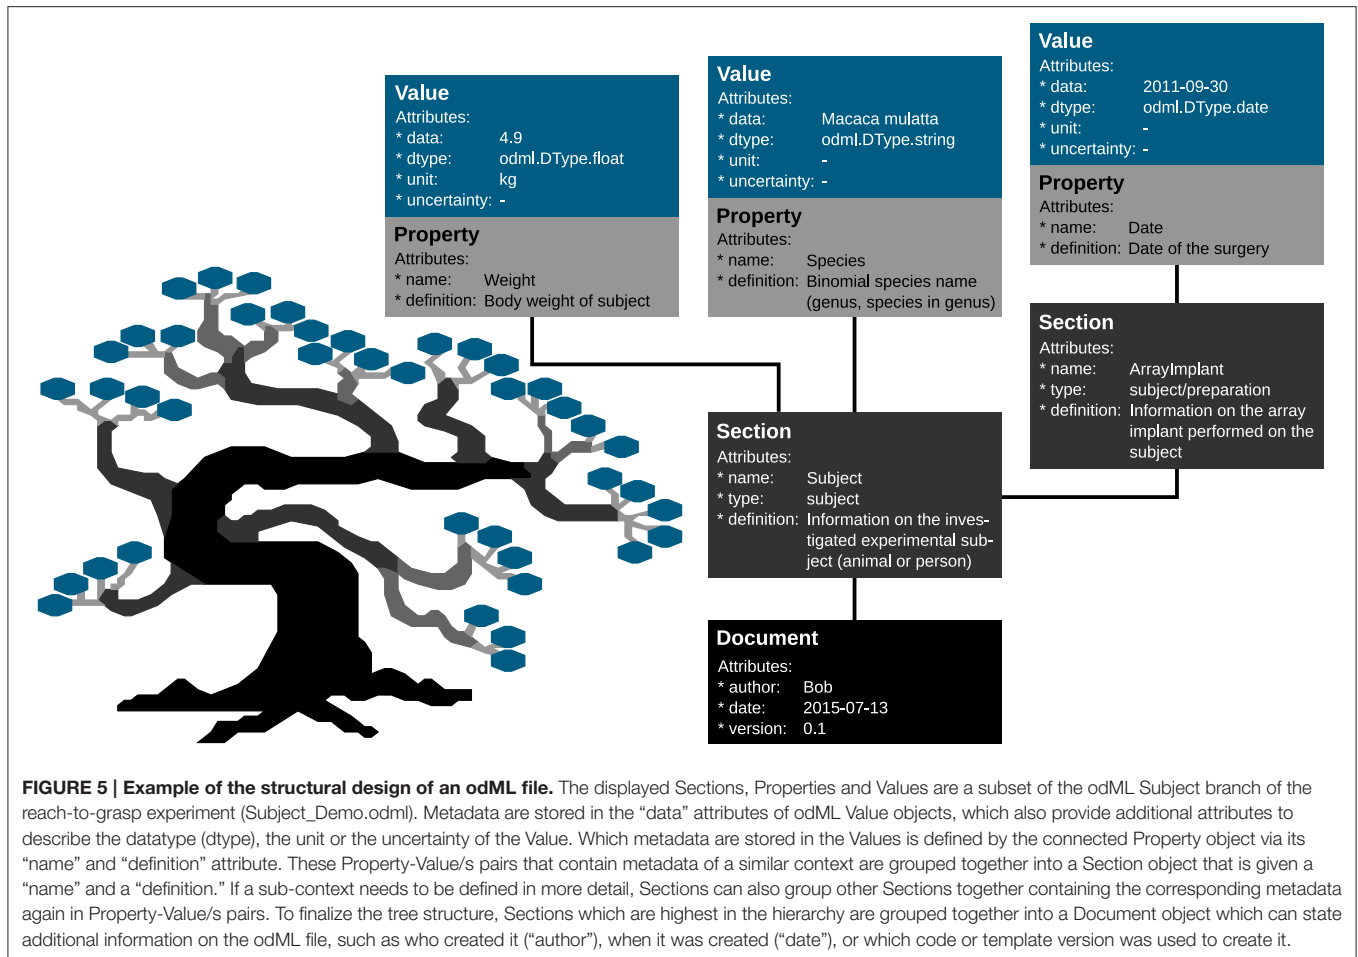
Value
Attributes:
* data: 4.9
* dtype: odml.DType.float
* unit: kg
* uncertainty: -

Property
Attributes:
* name: Weight
* definition: Body weight of subject

Value
Attributes:
* data: Macaca mulatta
* dtype: odml.DType.string
* unit: -
* uncertainty: -

Property
Attributes:
* name: Species
* definition: Binomial species name (genus, species in genus)

Value
Attributes:
* data: 2011-09-30
* dtype: odml.DType.date
* unit: -
* uncertainty: -

Property
Attributes:
* name: Date
* definition: Date of the surgery

Section
Attributes:
* name: ArrayImplant
* type: subject/preparation
* definition: Information on the array implant performed on the subject

Section
Attributes:
* name: Subject
* type: subject
* definition: Information on the investigated experimental subject (animal or person)

Document
Attributes:
* author: Bob
* date: 2015-07-13
* version: 0.1

FIGURE 5 | Example of the structural design of an odML file. The displayed Sections, Properties and Values are a subset of the odML Subject branch of the reach-to-grasp experiment (Subject_Demo.odml). Metadata are stored in the "data" attributes of odML Value objects, which also provide additional attributes to describe the datatype (dtype), the unit or the uncertainty of the Value. Which metadata are stored in the Values is defined by the connected Property object via its "name" and "definition" attribute. These Property-Value/s pairs that contain metadata of a similar context are grouped together into a Section object that is given a "name" and a "definition." If a sub-context needs to be defined in more detail, Sections can also group other Sections together containing the corresponding metadata again in Property-Value/s pairs. To finalize the tree structure, Sections which are highest in the hierarchy are grouped together into a Document object which can state additional information on the odML file, such as who created it ("author"), when it was created ("date"), or which code or template version was used to create it.